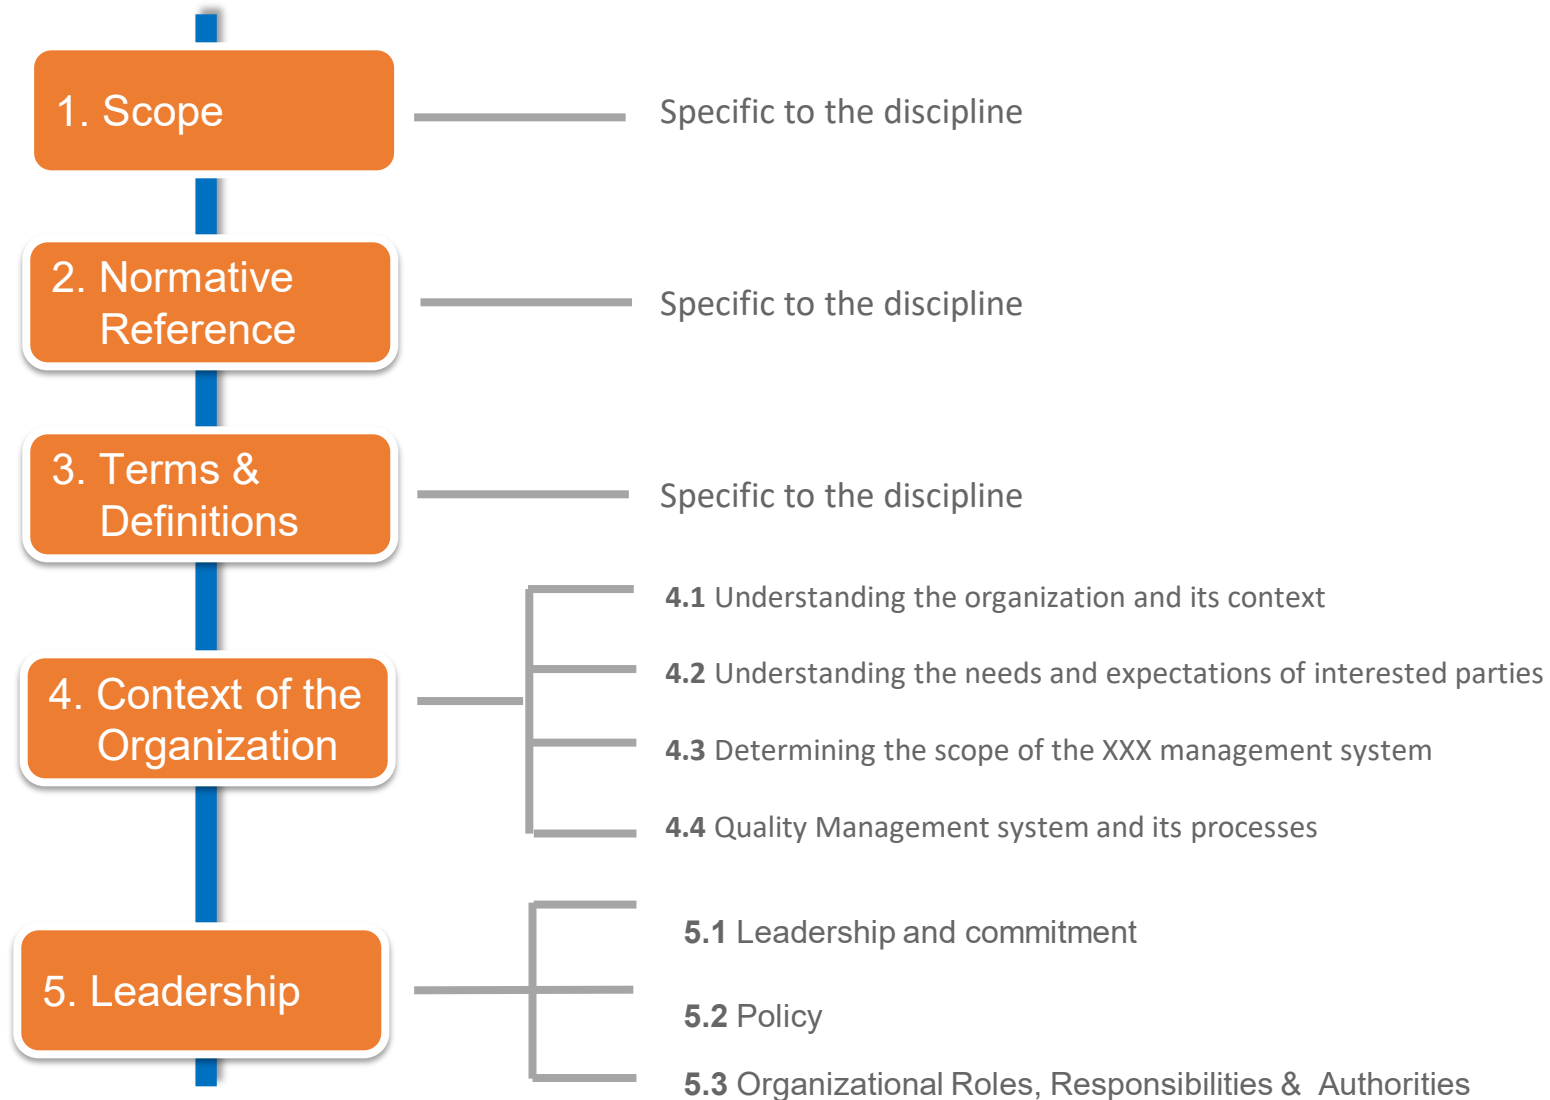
1. Scope

Specific to the discipline

2. Normative Reference

Specific to the discipline

3. Terms & Definitions

Specific to the discipline

4. Context of the Organization

4.1 Understanding the organization and its context

4.2 Understanding the needs and expectations of interested parties

4.3 Determining the scope of the XXX management system

4.4 Quality Management system and its processes

5. Leadership

5.1 Leadership and commitment

5.2 Policy

5.3 Organizational Roles, Responsibilities & Authorities